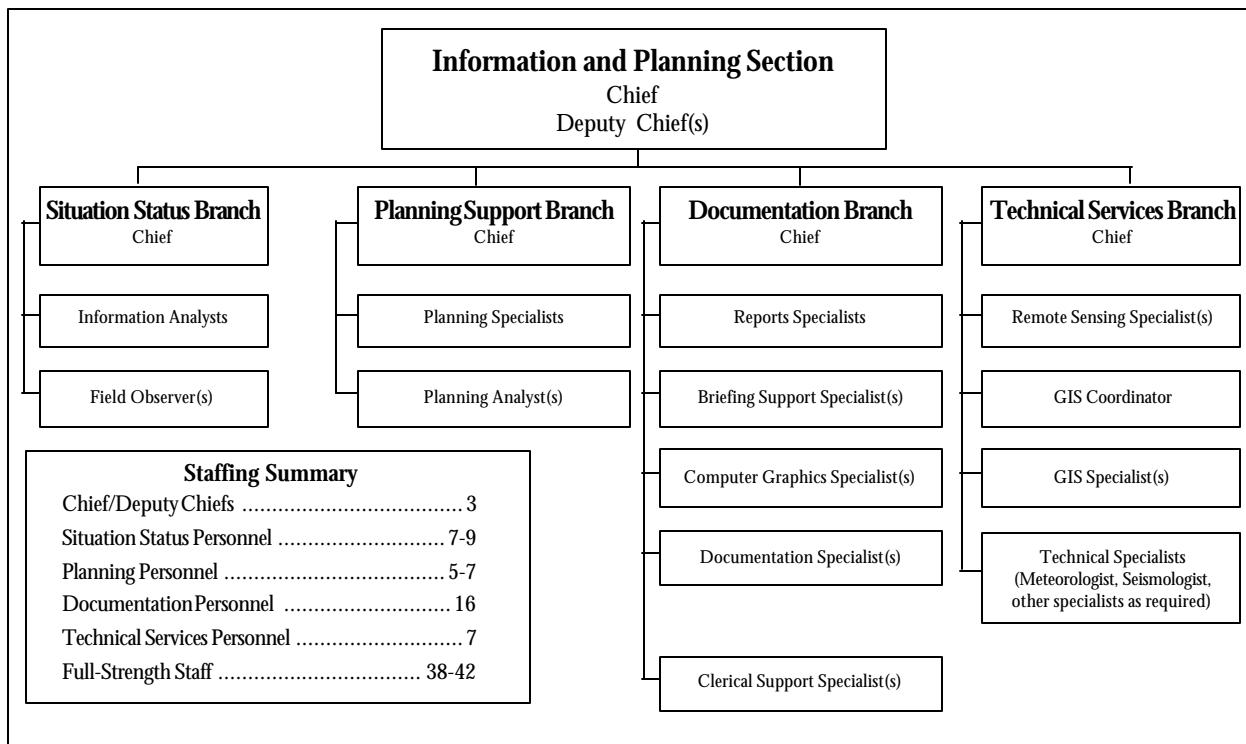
Information and Planning Section
Chief
Deputy Chief(s)

Situation Status Branch
Chief

Information Analysts

Field Observer(s)

Planning Support Branch
Chief

Planning Specialists

Planning Analyst(s)

Documentation Branch
Chief

Reports Specialists

Briefing Support Specialist(s)

Computer Graphics Specialist(s)

Documentation Specialist(s)

Clerical Support Specialist(s)

Technical Services Branch
Chief

Remote Sensing Specialist(s)

GIS Coordinator

GIS Specialist(s)

Technical Specialists (Meteorologist, Seismologist, other specialists as required)

Staffing Summary
Chief/Deputy Chiefs .................................... 3
Situation Status Personnel ........................... 7-9
Planning Personnel ..................................... 5-7
Documentation Personnel ........................... 16
Technical Services Personnel ........................... 7
Full-Strength Staff ................................. 38-42